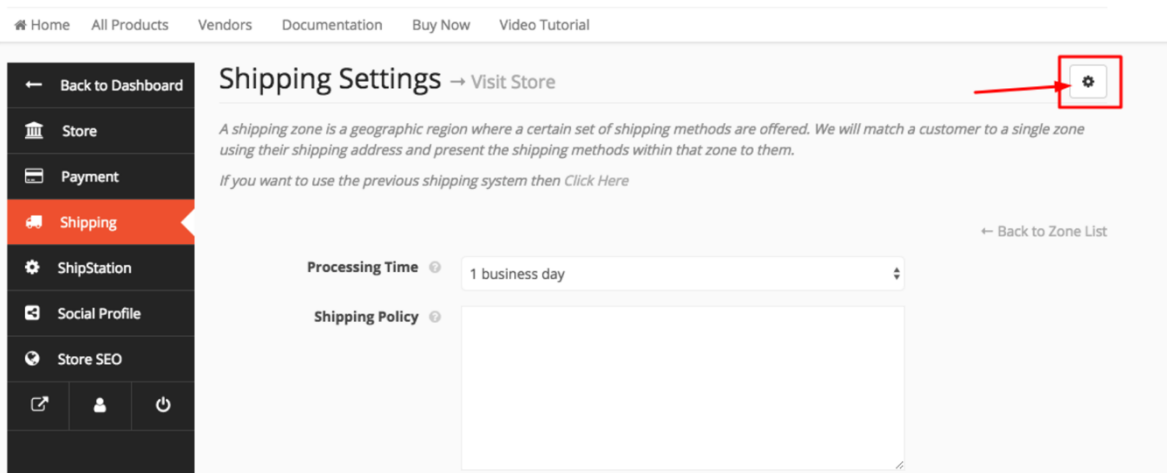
Home All Products Vendors Documentation Buy Now Video Tutorial

← Back to Dashboard
Store
Payment
Shipping
ShipStation
Social Profile
Store SEO

Shipping Settings → Visit Store

A shipping zone is a geographic region where a certain set of shipping methods are offered. We will match a customer to a single zone using their shipping address and present the shipping methods within that zone to them.

If you want to use the previous shipping system then Click Here

← Back to Zone List

Processing Time 1 business day

Shipping Policy